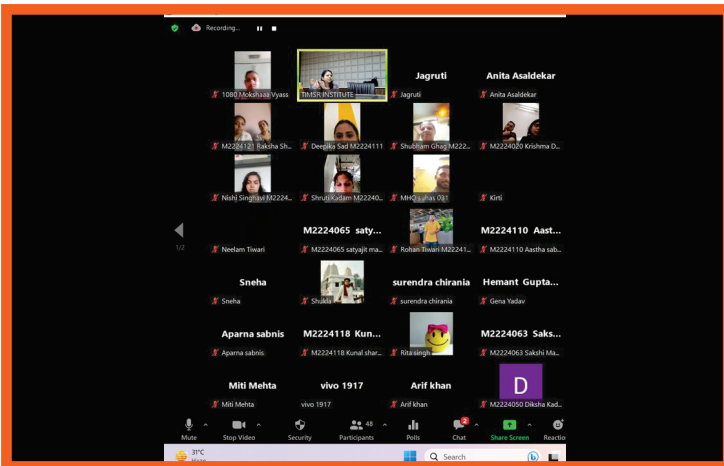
Recording...

1080 Mokshaaa Vyass
TIMSR INSTITUTE
Jagruti
Jagruti
Anita Asaldekar
Anita Asaldekar

M2224121 Raksha Sh...
Deepika Sad M2224111
Shubham Ghag M222...
M2224020 Krishma D...

Nishi Singhavi M2224...
Shruti Kadam M22240...
MHO Suhas 031
Kirti

1/2

Neelam Tiwari
M2224065 satyaj...
M2224065 satyajit ma...
Rohan Tiwari M22241...
M2224110 Aast...
M2224110 Aastha sab...

Sneha
Sneha
Shukla
surendra chirania
surendra chirania
Hemant Gupta...
Gena Yadav

Aparna sabnis
Aparna sabnis
M2224118 Kun...
M2224118 Kunal shar...
Rita singh
M2224063 Saks...
M2224063 Sakshi Ma...

Miti Mehta
Miti Mehta
vivo 1917
vivo 1917
Arif khan
Arif khan
D
M2224050 Diksha Kad...

Mute
Stop Video
Security
48
Participants
Polls
2
Chat
Share Screen
Reactio

31°C
Search